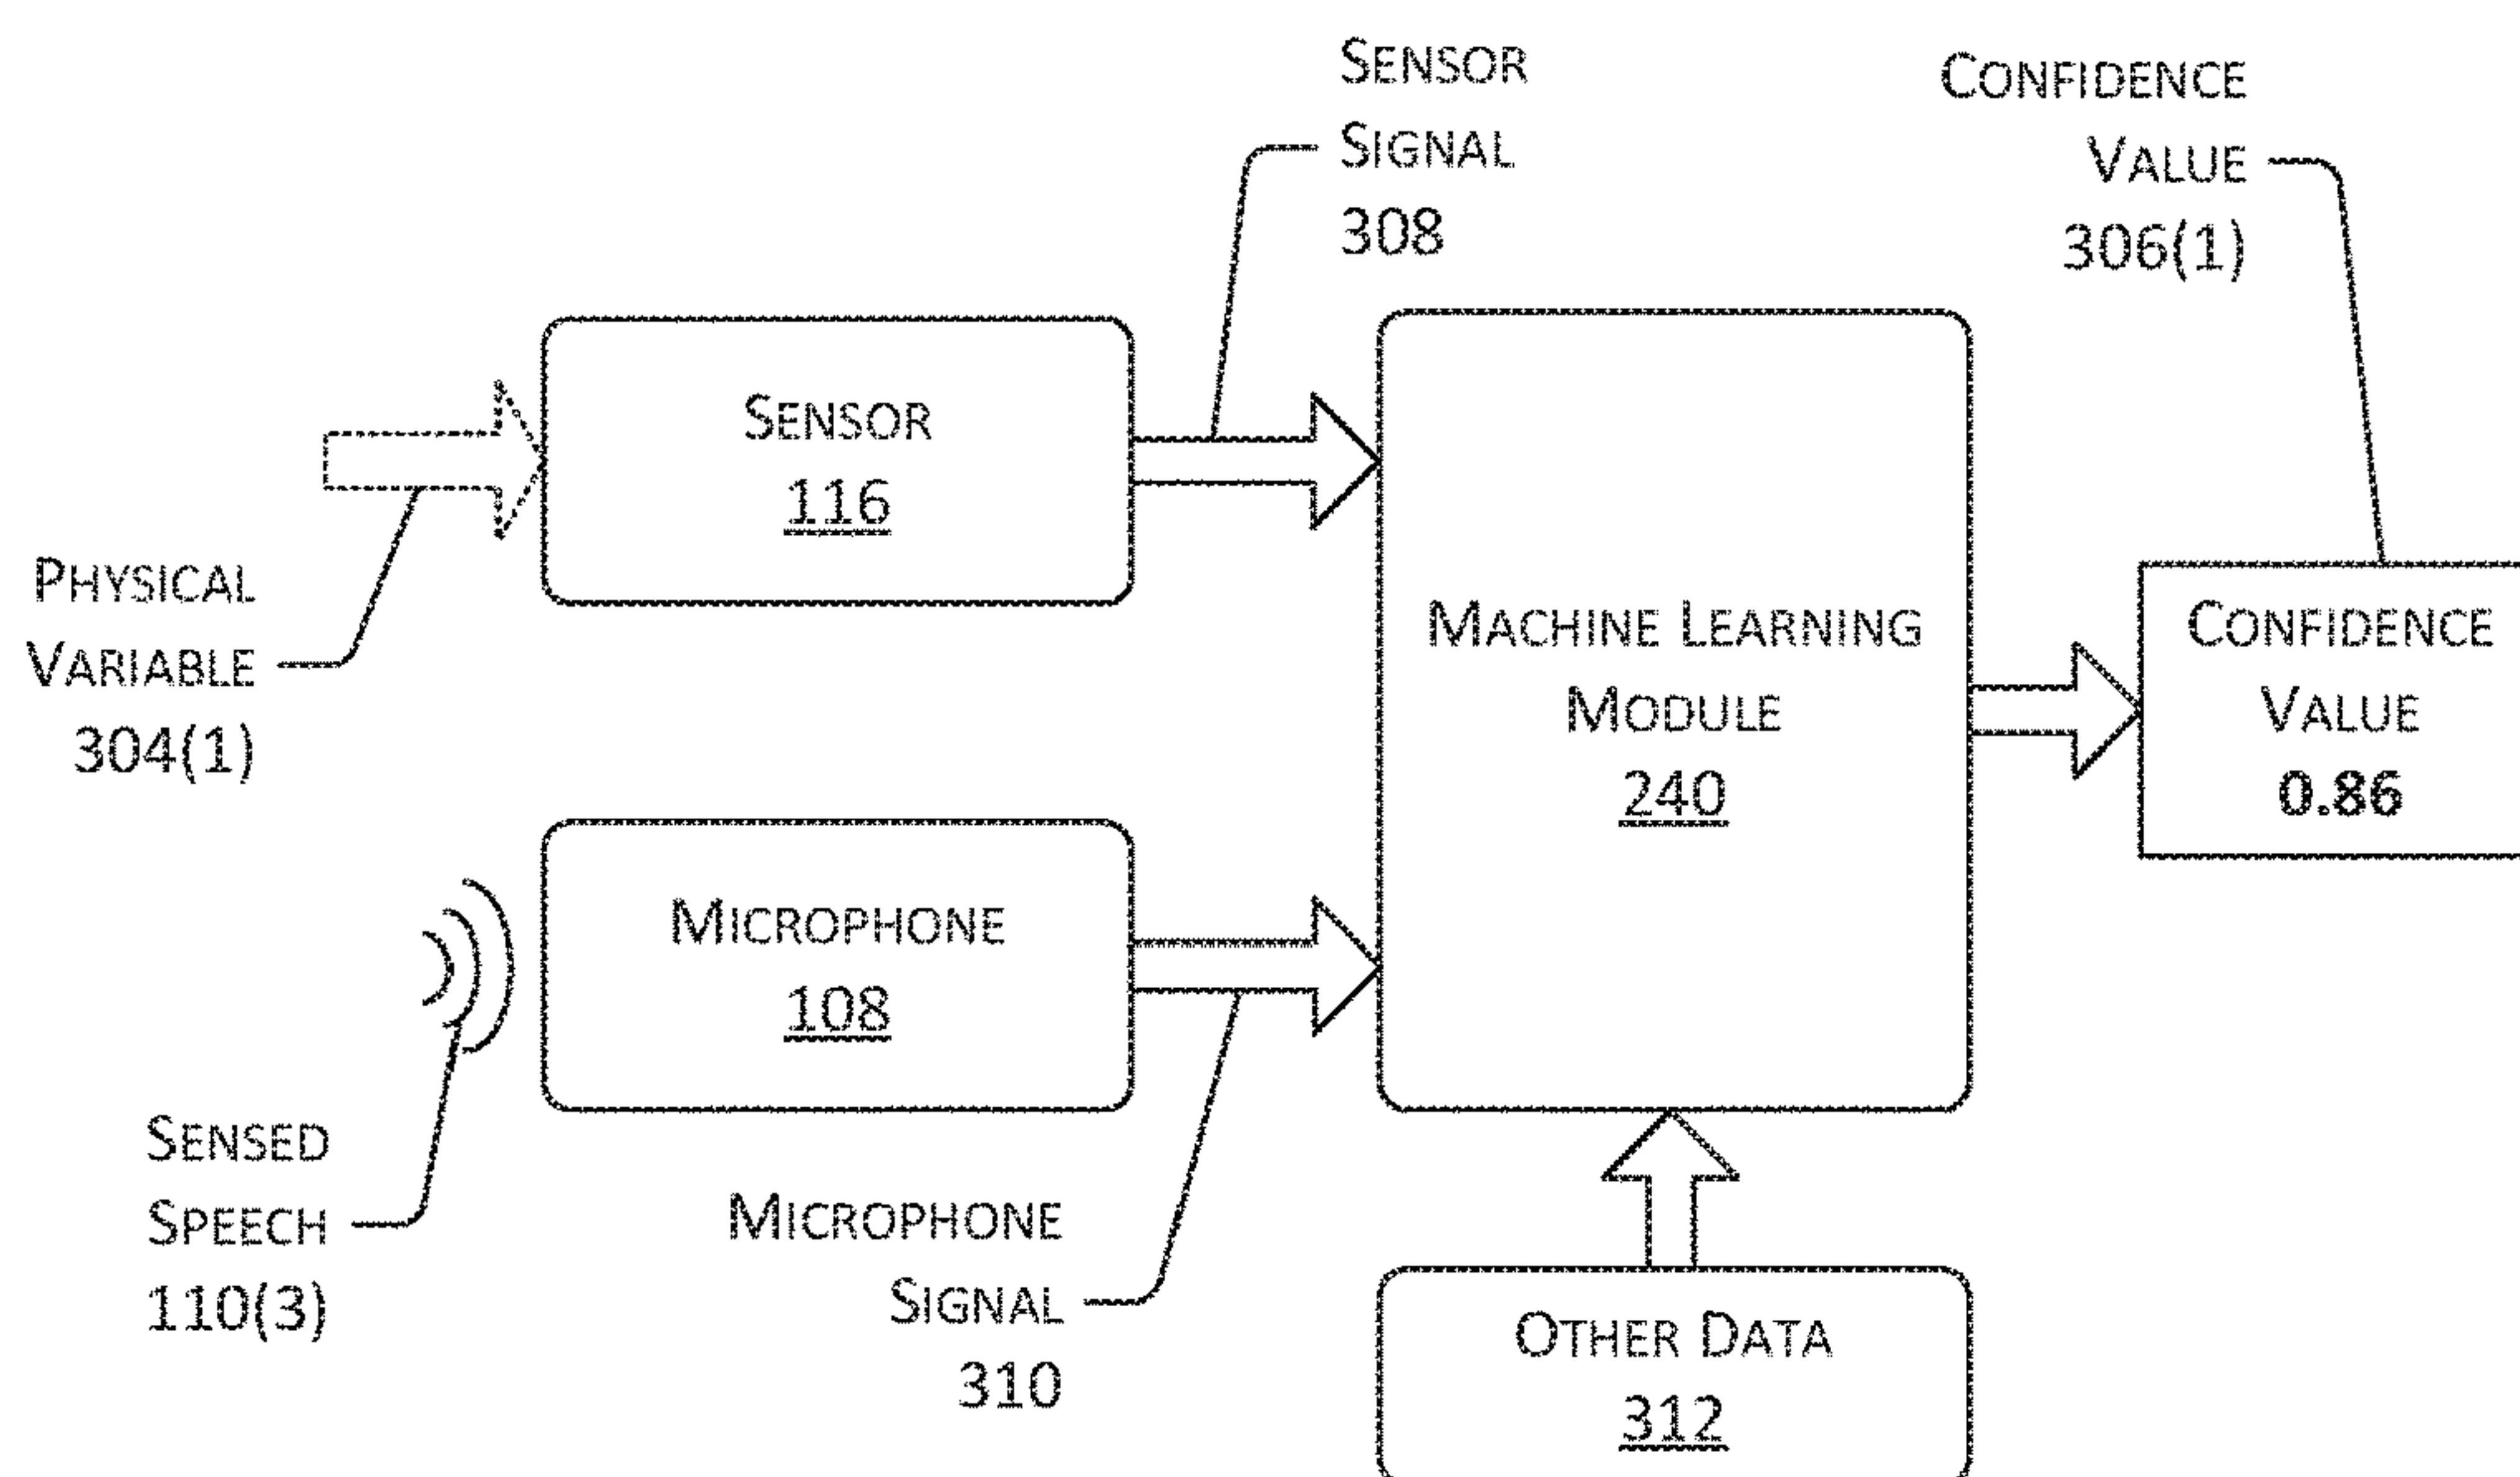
SENSOR SIGNAL 308

CONFIDENCE VALUE 306(1)

SENSOR
116

PHYSICAL VARIABLE 304(1)

MACHINE LEARNING MODULE
240

CONFIDENCE VALUE
0.86

MICROPHONE
108

SENSED SPEECH 110(3)

MICROPHONE SIGNAL 310

OTHER DATA
312